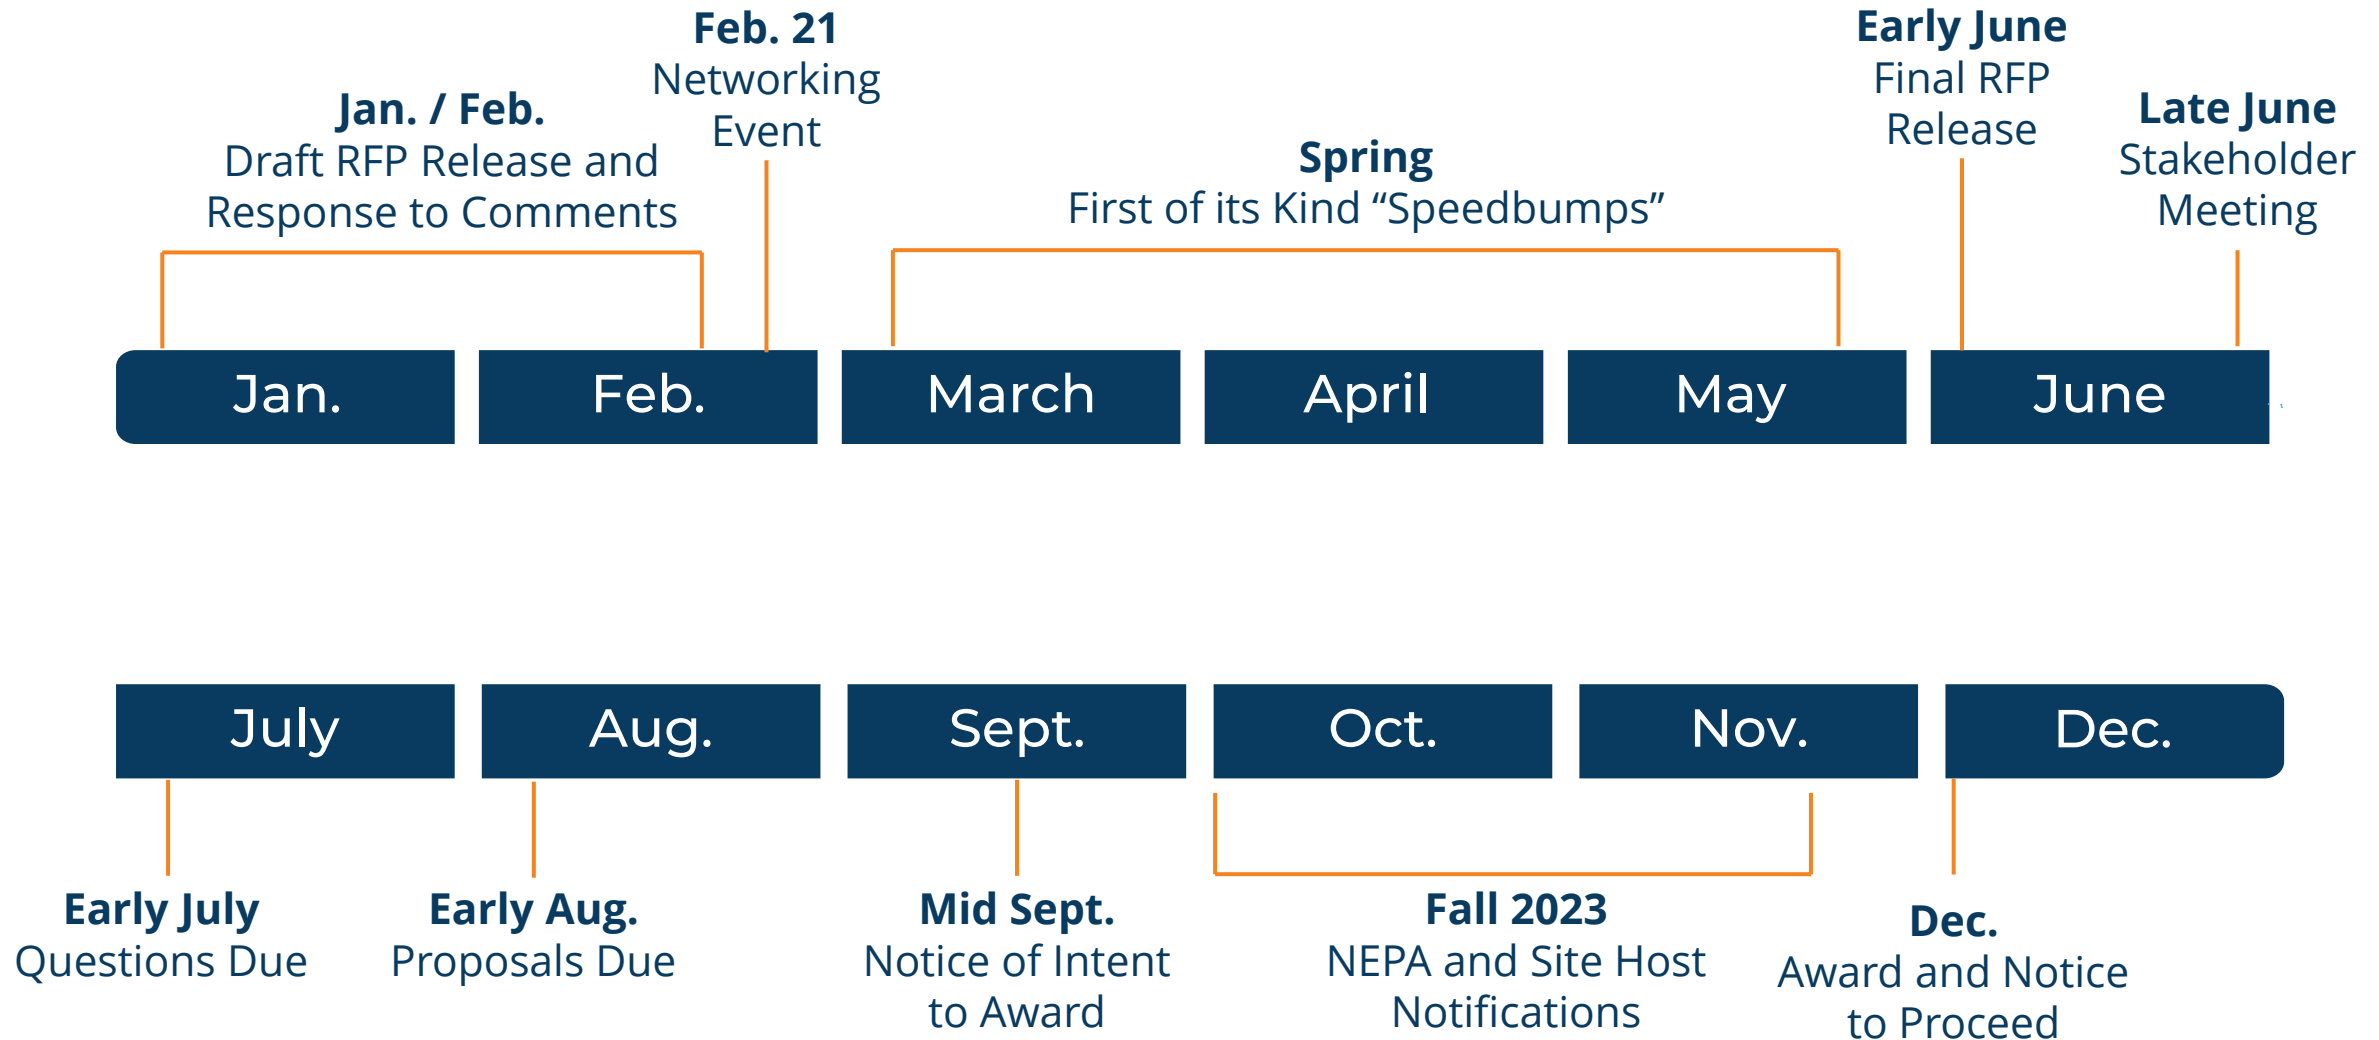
**Jan. / Feb.**
Draft RFP Release and Response to Comments

**Feb. 21**
Networking Event

**Spring**
First of its Kind “Speedbumps”

**Early June**
Final RFP Release

**Late June**
Stakeholder Meeting

Jan. Feb. March April May June

July Aug. Sept. Oct. Nov. Dec.

**Early July**
Questions Due

**Early Aug.**
Proposals Due

**Mid Sept.**
Notice of Intent to Award

**Fall 2023**
NEPA and Site Host Notifications

**Dec.**
Award and Notice to Proceed